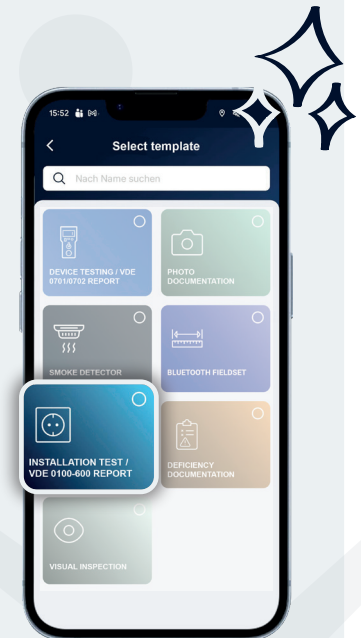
15:52

Select template

Nach Name suchen

DEVICE TESTING / VDE 0701/0702 REPORT

PHOTO DOCUMENTATION

SMOKE DETECTOR

BLUETOOTH FIELDSET

INSTALLATION TEST / VDE 0100-600 REPORT

DEFICIENCY DOCUMENTATION

VISUAL INSPECTION